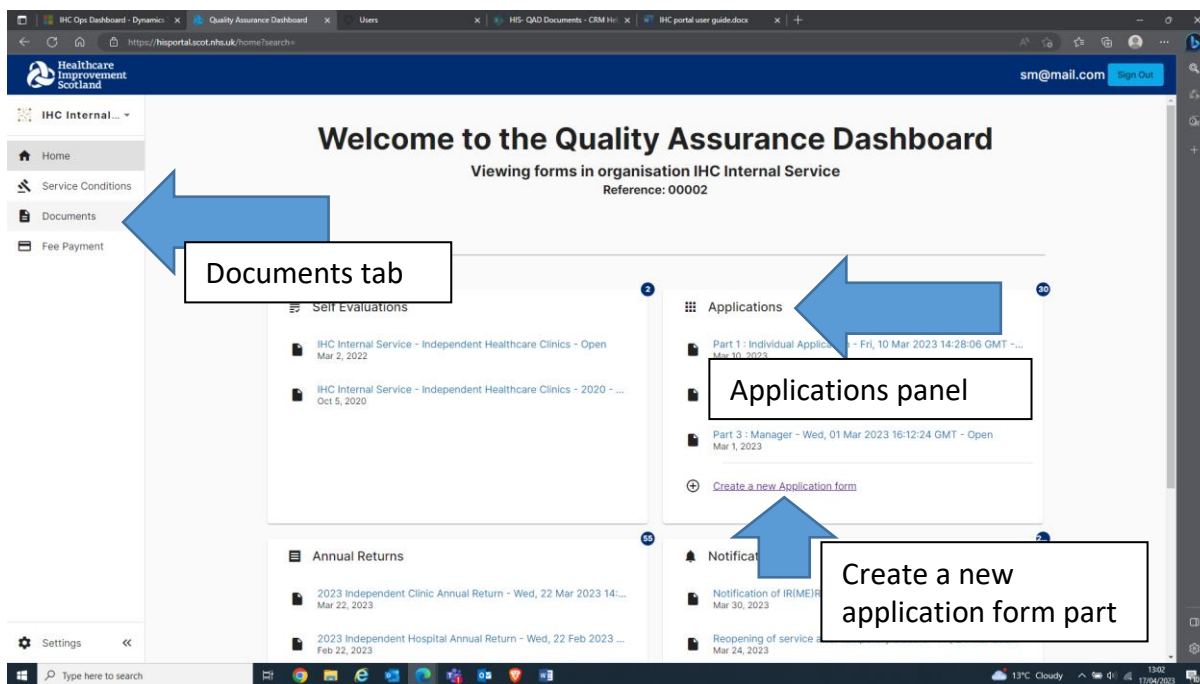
IHC Ops Dashboard - Dynamics | Quality Assurance Dashboard | Users | HIS- QAD Documents - CRM He | IHC portal user guide.docx

https://hisportal.scot.nhs.uk/home?search=

Healthcare Improvement Scotland

sm@mail.com Sign Out

IHC Internal...

Home
Service Conditions
Documents
Fee Payment

Welcome to the Quality Assurance Dashboard
Viewing forms in organisation IHC Internal Service
Reference: 00002

Documents tab

Self Evaluations 2

IHC Internal Service - Independent Healthcare Clinics - Open
Mar 2, 2022

IHC Internal Service - Independent Healthcare Clinics - 2020 - ...
Oct 5, 2020

Applications 30

Part 1 : Individual Applica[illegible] - Fri, 10 Mar 2023 14:28:06 GMT -...
Mar 10, 2023

Applications panel

Part 3 : Manager - Wed, 01 Mar 2023 16:12:24 GMT - Open
Mar 1, 2023

Create a new Application form

Annual Returns 55

2023 Independent Clinic Annual Return - Wed, 22 Mar 2023 14:...
Mar 22, 2023

2023 Independent Hospital Annual Return - Wed, 22 Feb 2023 ...
Feb 22, 2023

Notificat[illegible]

Create a new application form part

Notification of IR(ME)R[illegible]
Mar 30, 2023

Reopening of service a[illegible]
Mar 24, 2023

Settings

Type here to search

13°C Cloudy 13:02 17/04/2023